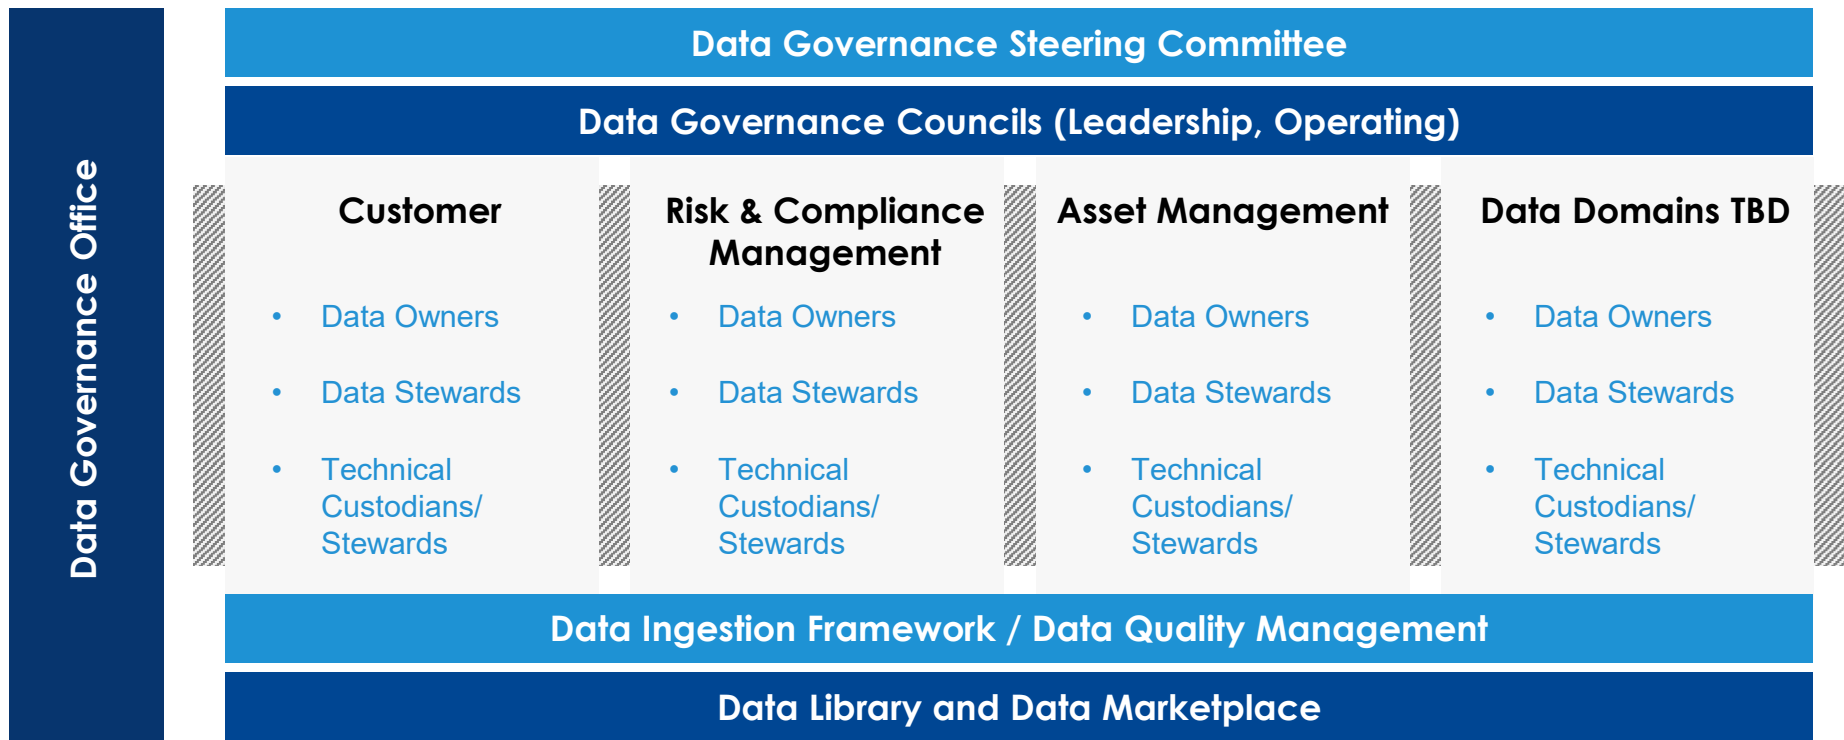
Data Governance Office

Data Governance Steering Committee

Data Governance Councils (Leadership, Operating)

Customer

- Data Owners
- Data Stewards
- Technical Custodians/ Stewards

Risk & Compliance Management

- Data Owners
- Data Stewards
- Technical Custodians/ Stewards

Asset Management

- Data Owners
- Data Stewards
- Technical Custodians/ Stewards

Data Domains TBD

- Data Owners
- Data Stewards
- Technical Custodians/ Stewards

Data Ingestion Framework / Data Quality Management

Data Library and Data Marketplace